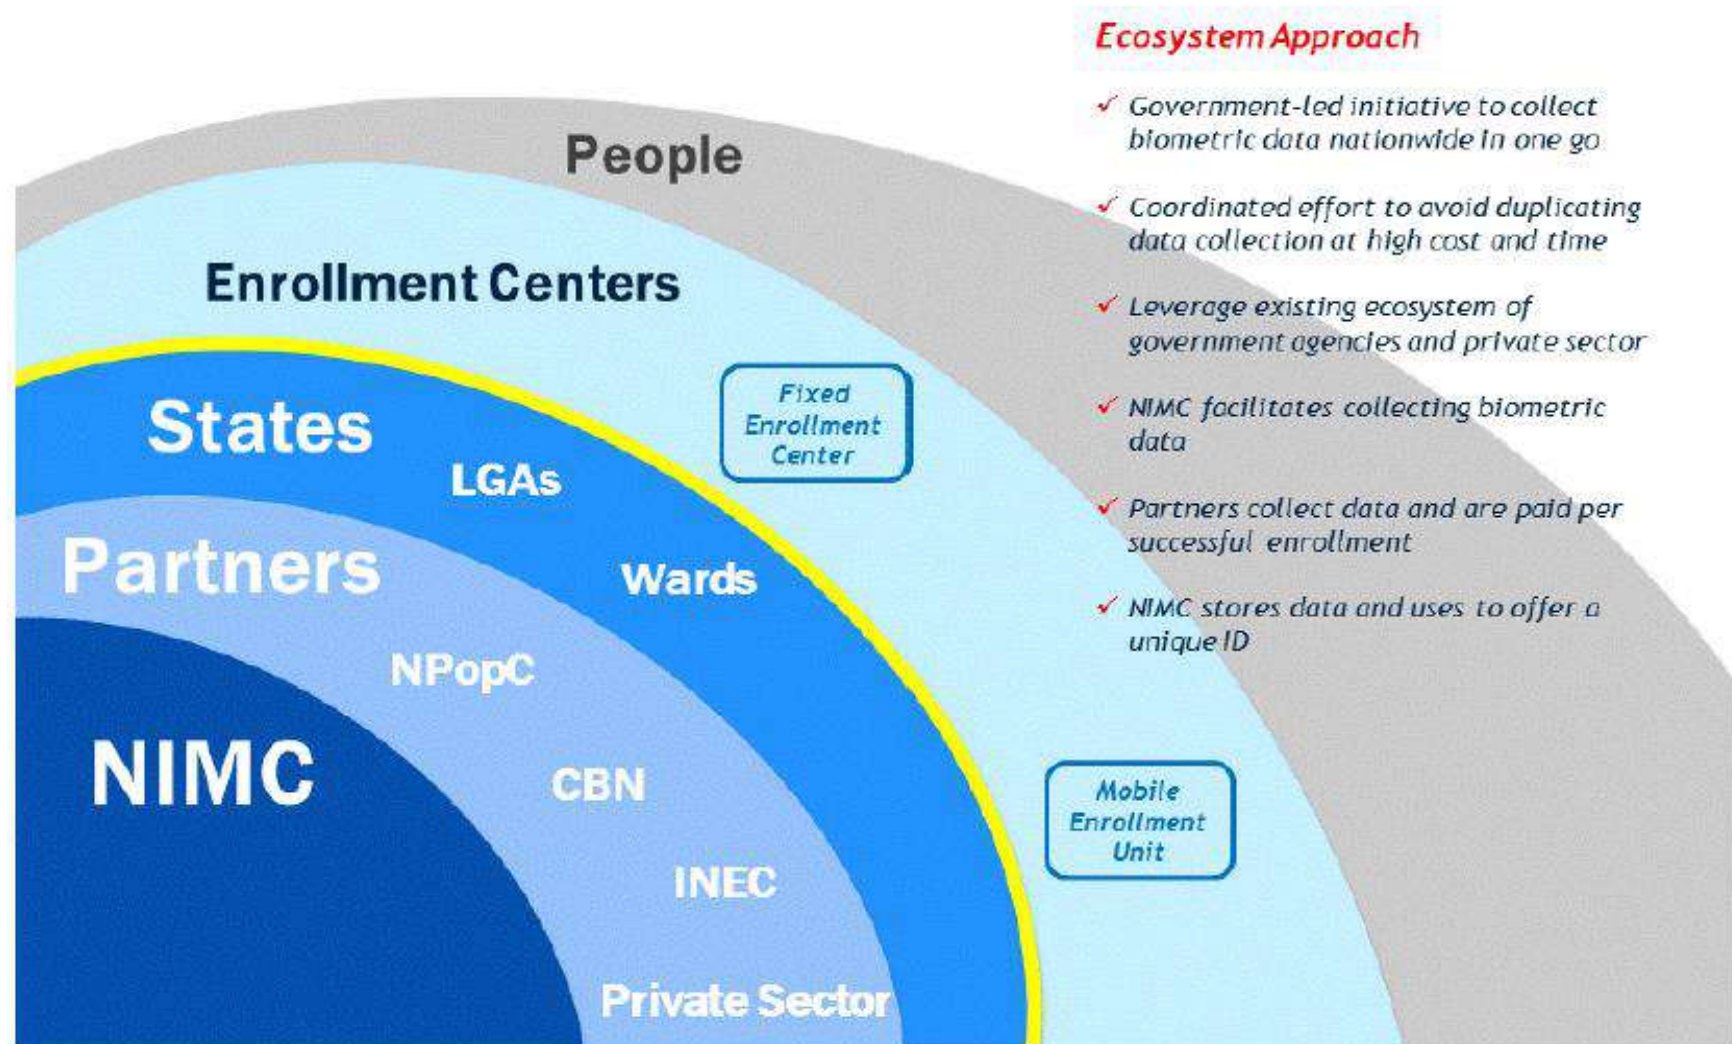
People

Enrollment Centers

States

LGAs

Wards

Fixed Enrollment Center

Partners

NPopC

CBN

INEC

Private Sector

NIMC

Mobile Enrollment Unit

Ecosystem Approach

✓ Government-led initiative to collect biometric data nationwide in one go

✓ Coordinated effort to avoid duplicating data collection at high cost and time

✓ Leverage existing ecosystem of government agencies and private sector

✓ NIMC facilitates collecting biometric data

✓ Partners collect data and are paid per successful enrollment

✓ NIMC stores data and uses to offer a unique ID